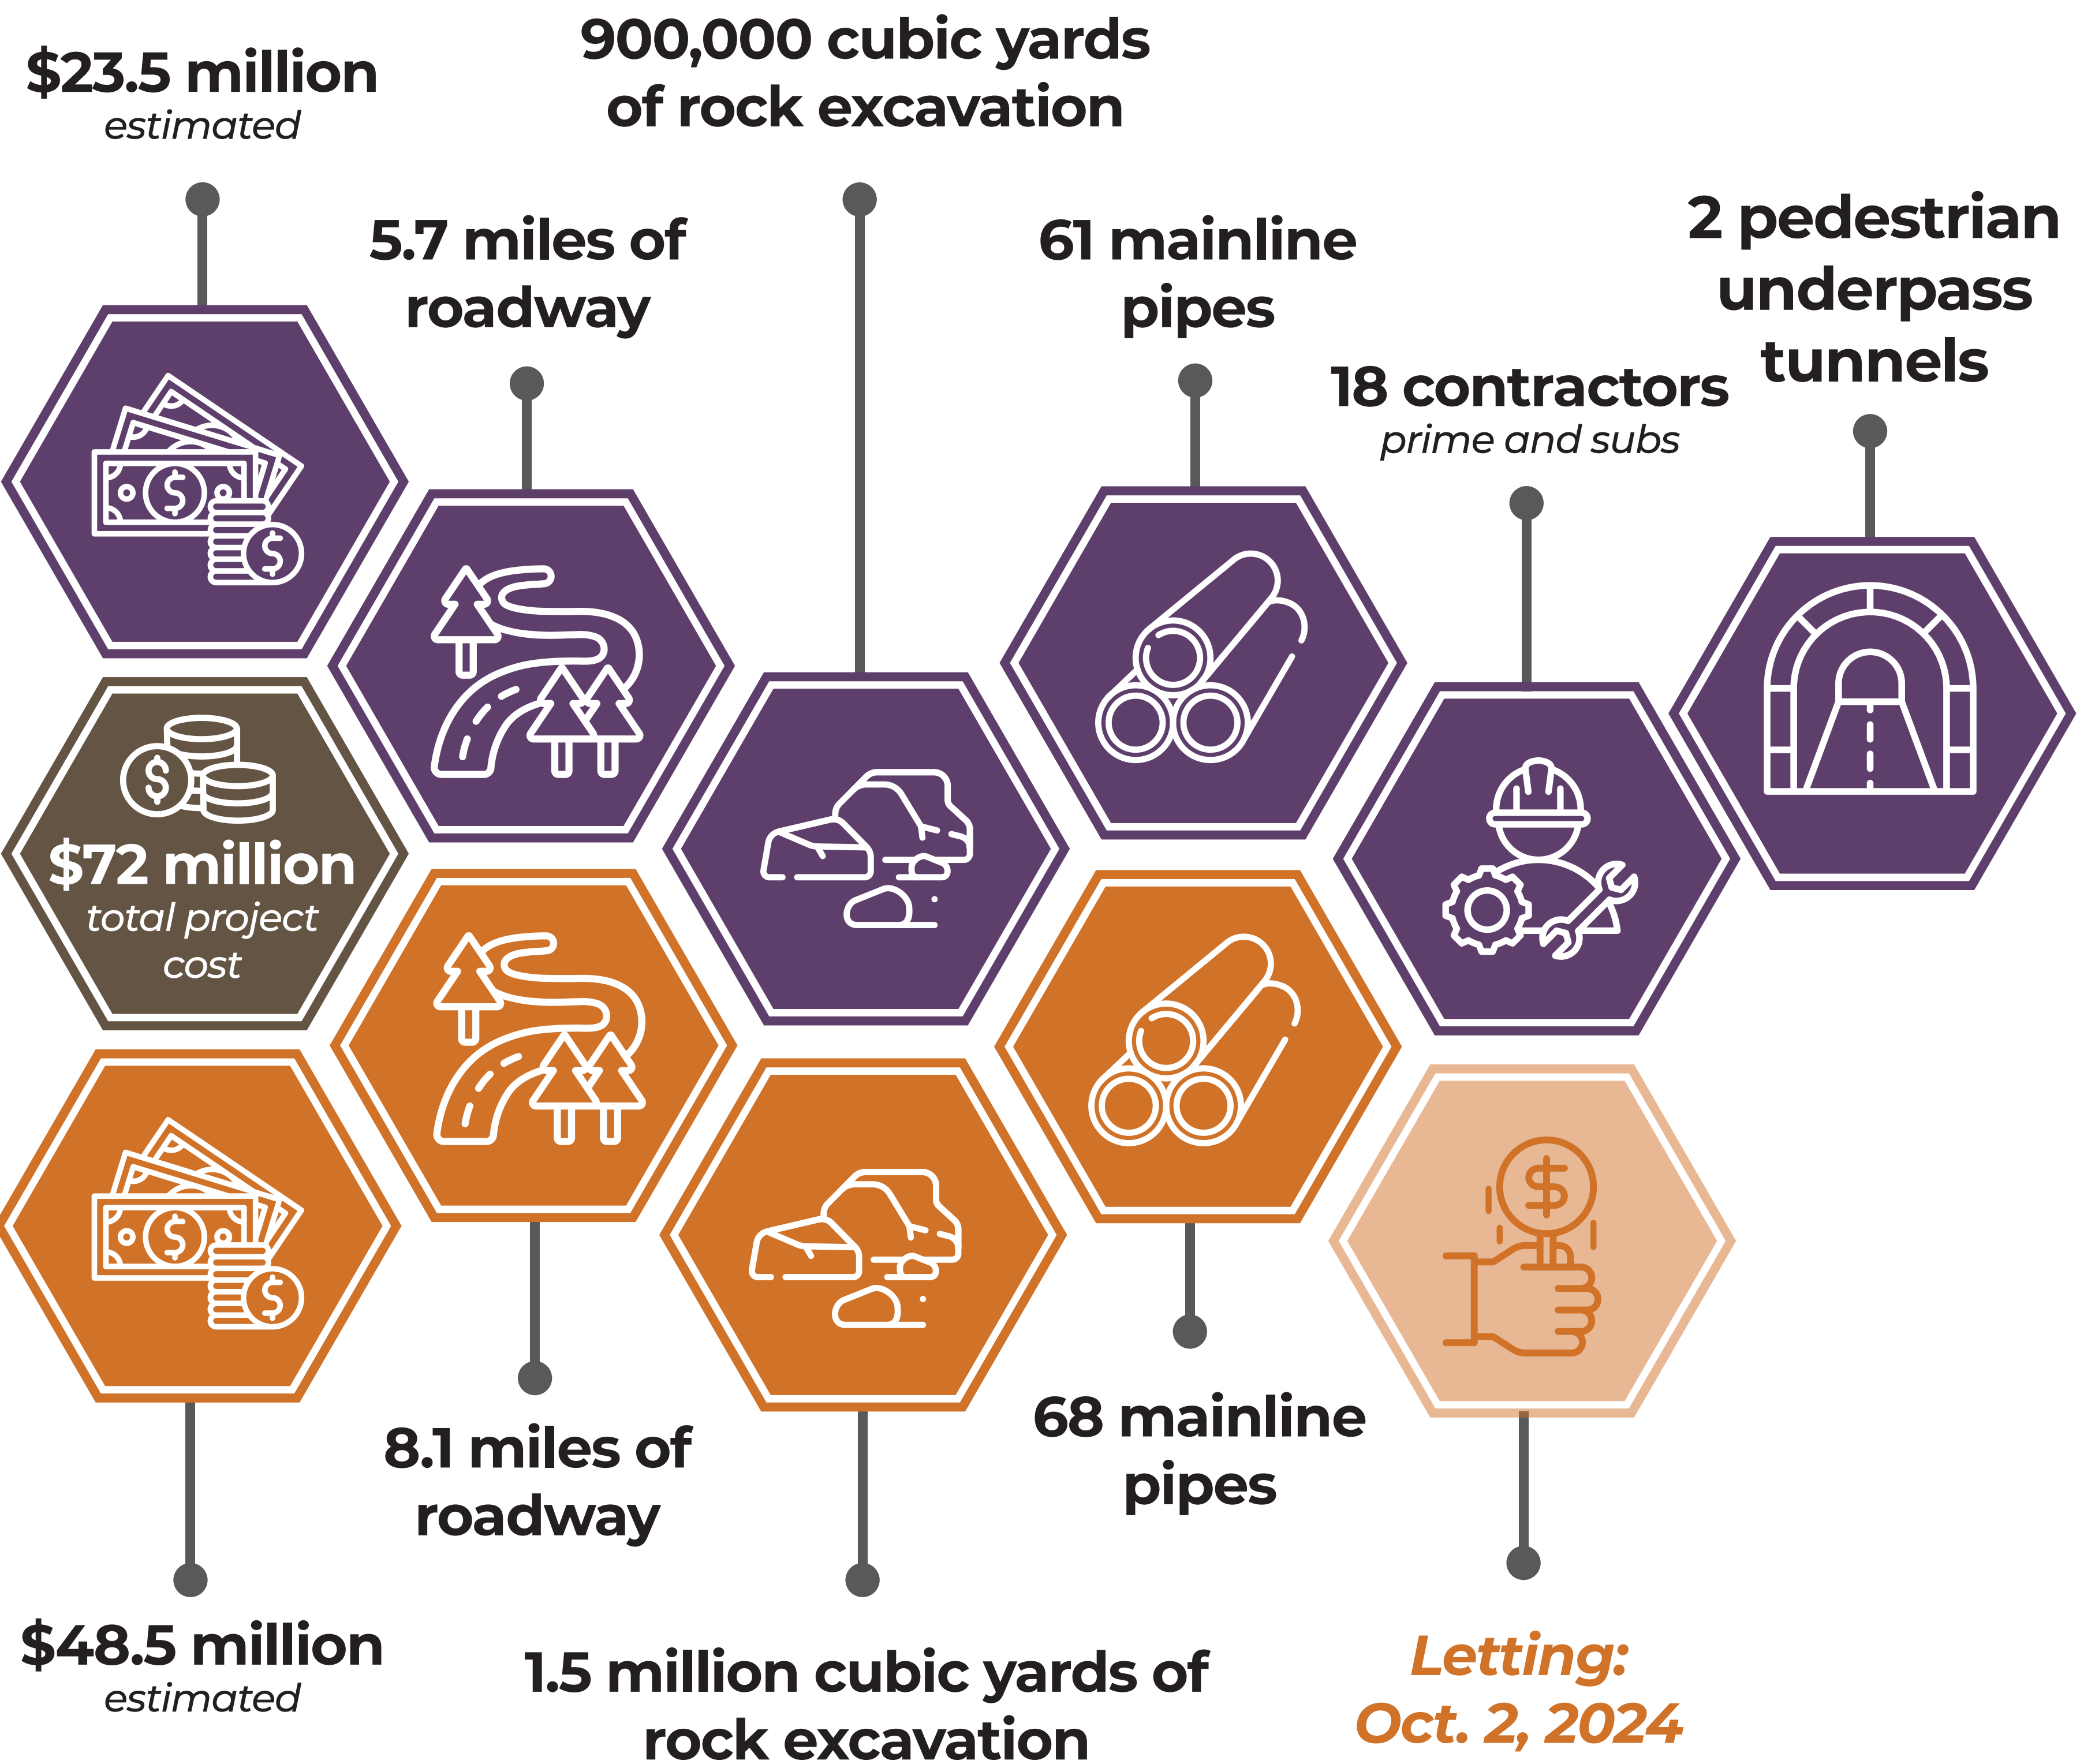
$23.5 million
estimated

900,000 cubic yards of rock excavation

5.7 miles of roadway

61 mainline pipes

2 pedestrian underpass tunnels

18 contractors
prime and subs

$72 million
total project cost

8.1 miles of roadway

68 mainline pipes

$48.5 million
estimated

1.5 million cubic yards of rock excavation

Letting: Oct. 2, 2024